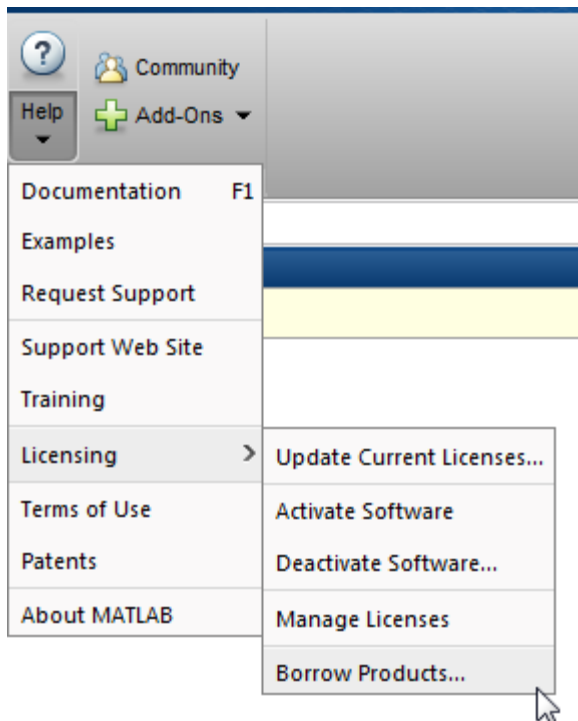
?
Help
Community
Add-Ons

Documentation F1
Examples
Request Support
Support Web Site
Training
Licensing
Terms of Use
Patents
About MATLAB

Update Current Licenses...
Activate Software
Deactivate Software...
Manage Licenses
Borrow Products...